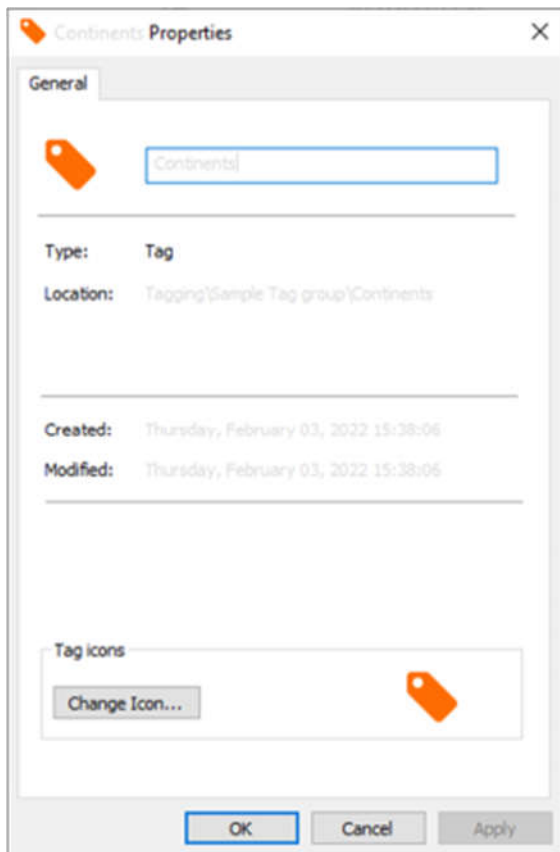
Continents Properties

General

Continents

Type: Tag

Location: Tagging\Sample Tag group\Continents

Created: Thursday, February 03, 2022 15:38:06

Modified: Thursday, February 03, 2022 15:38:06

Tag icons

Change Icon...

OK Cancel Apply